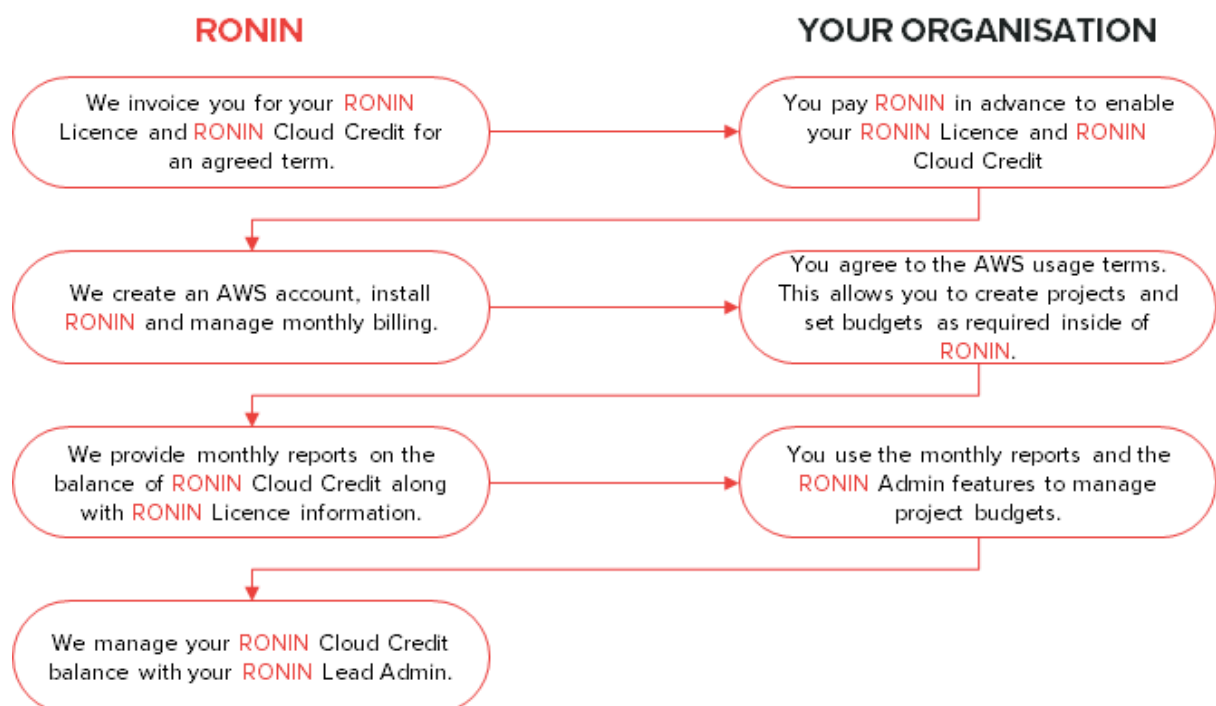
RONIN

YOUR ORGANISATION

We invoice you for your RONIN Licence and RONIN Cloud Credit for an agreed term.

You pay RONIN in advance to enable your RONIN Licence and RONIN Cloud Credit

We create an AWS account, install RONIN and manage monthly billing.

You agree to the AWS usage terms. This allows you to create projects and set budgets as required inside of RONIN.

We provide monthly reports on the balance of RONIN Cloud Credit along with RONIN Licence information.

You use the monthly reports and the RONIN Admin features to manage project budgets.

We manage your RONIN Cloud Credit balance with your RONIN Lead Admin.